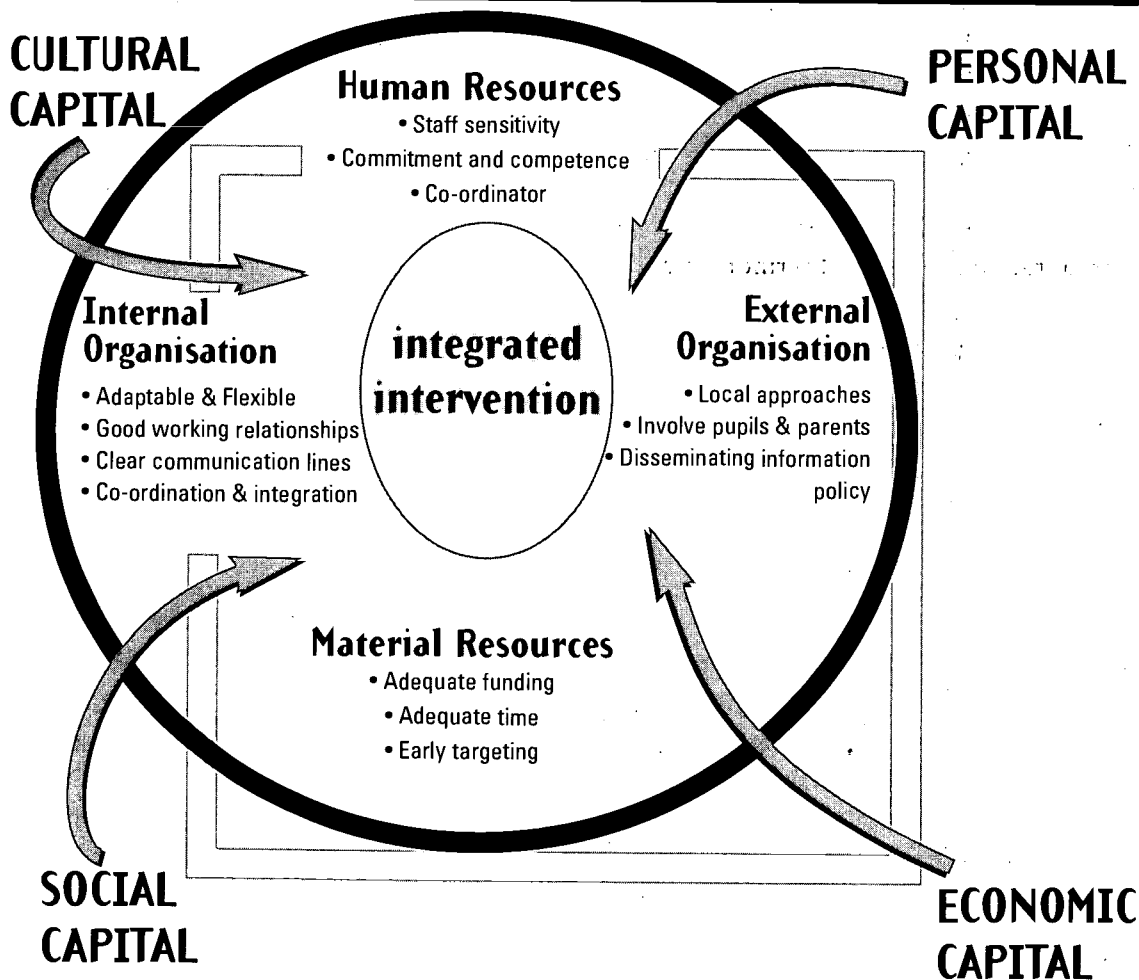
CULTURAL CAPITAL

PERSONAL CAPITAL

Human Resources
• Staff sensitivity
• Commitment and competence
• Co-ordinator

Internal Organisation
• Adaptable & Flexible
• Good working relationships
• Clear communication lines
• Co-ordination & integration

integrated intervention

External Organisation
• Local approaches
• Involve pupils & parents
• Disseminating information policy

Material Resources
• Adequate funding
• Adequate time
• Early targeting

SOCIAL CAPITAL

ECONOMIC CAPITAL